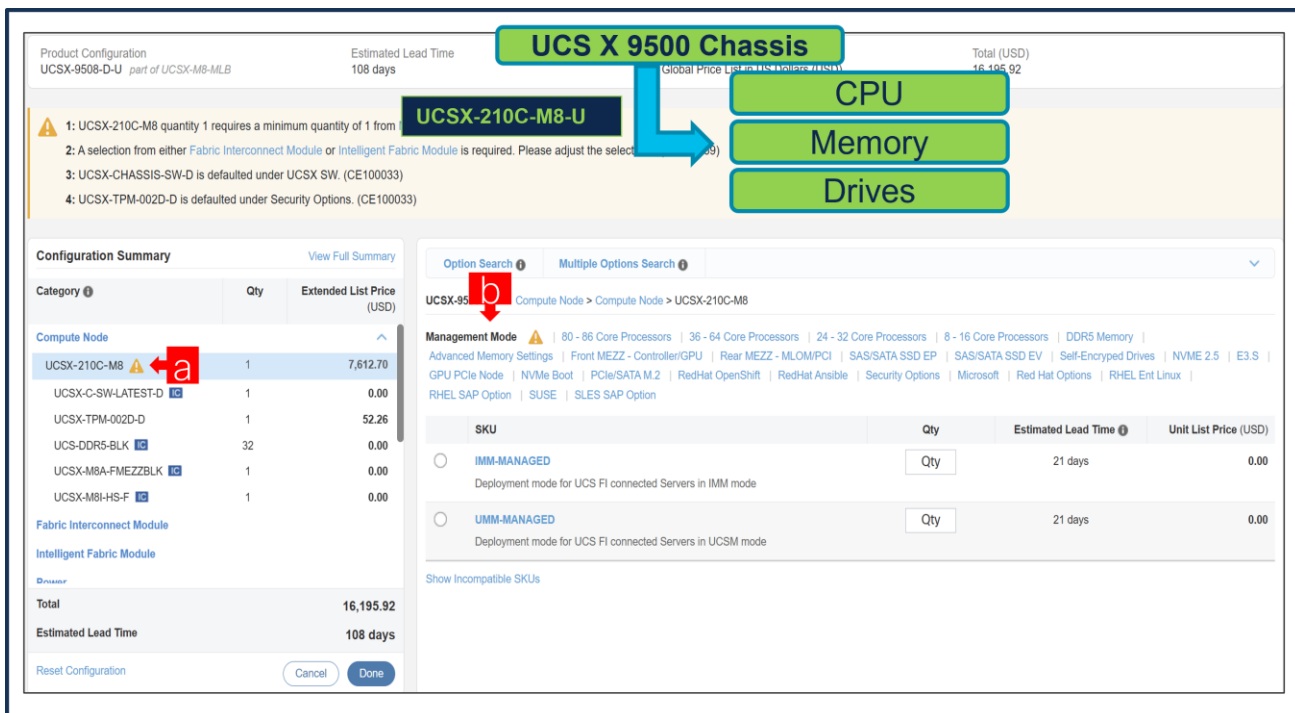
Product Configuration
UCSX-9508-D-U part of UCSX-M8-MLB

Estimated Lead Time
108 days

UCS X 9500 Chassis

Global Price List in US Dollars (USD)

Total (USD)
16,195.92

CPU

Memory

Drives

UCSX-210C-M8-U

1: UCSX-210C-M8 quantity 1 requires a minimum quantity of 1 from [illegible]
2: A selection from either Fabric Interconnect Module or Intelligent Fabric Module is required. Please adjust the select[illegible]9)
3: UCSX-CHASSIS-SW-D is defaulted under UCSX SW. (CE100033)
4: UCSX-TPM-002D-D is defaulted under Security Options. (CE100033)

Configuration Summary
View Full Summary

| Category | Qty | Extended List Price (USD) |
|---|---|---|
| Compute Node | | |
| UCSX-210C-M8 | 1 | 7,612.70 |
| UCSX-C-SW-LATEST-D IC | 1 | 0.00 |
| UCSX-TPM-002D-D | 1 | 52.26 |
| UCS-DDR5-BLK IC | 32 | 0.00 |
| UCSX-M8A-FMEZZBLK IC | 1 | 0.00 |
| UCSX-M8I-HS-F IC | 1 | 0.00 |

a

Fabric Interconnect Module
Intelligent Fabric Module
Power

Total 16,195.92
Estimated Lead Time 108 days

Reset Configuration
Cancel
Done

Option Search
Multiple Options Search

b

UCSX-95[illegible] Compute Node > Compute Node > UCSX-210C-M8

Management Mode | 80 - 86 Core Processors | 36 - 64 Core Processors | 24 - 32 Core Processors | 8 - 16 Core Processors | DDR5 Memory | Advanced Memory Settings | Front MEZZ - Controller/GPU | Rear MEZZ - MLOM/PCI | SAS/SATA SSD EP | SAS/SATA SSD EV | Self-Encryped Drives | NVME 2.5 | E3.S | GPU PCIe Node | NVMe Boot | PCIe/SATA M.2 | RedHat OpenShift | RedHat Ansible | Security Options | Microsoft | Red Hat Options | RHEL Ent Linux | RHEL SAP Option | SUSE | SLES SAP Option

| SKU | Qty | Estimated Lead Time | Unit List Price (USD) |
|---|---|---|---|
| IMM-MANAGED<br>Deployment mode for UCS FI connected Servers in IMM mode | Qty | 21 days | 0.00 |
| UMM-MANAGED<br>Deployment mode for UCS FI connected Servers in UCSM mode | Qty | 21 days | 0.00 |

Show Incompatible SKUs